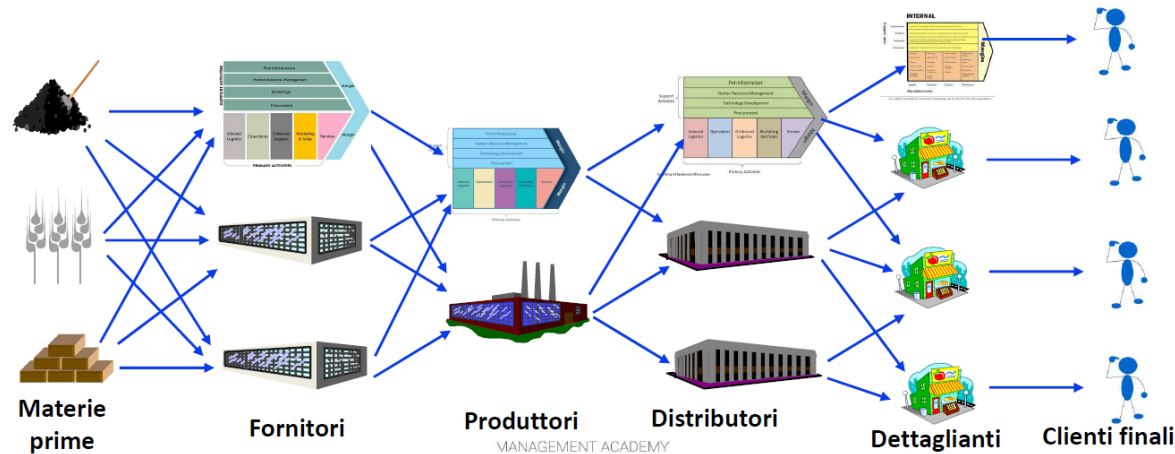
Materie prime

Fornitori

Produttori

MANAGEMENT ACADEMY

Distributori

Dettaglianti

Clienti finali

Firm Infrastructure
Human Resource Management
Technology
Procurement
Inbound Logistics
Operations
Outbound Logistics
Marketing & Sales
Services
Margin
SUPPORT ACTIVITIES
PRIMARY ACTIVITIES

Firm Infrastructure
Human Resource Management
Technology Development
Procurement
Inbound Logistics
Operations
Outbound Logistics
Marketing & Sales
Service
Margin
Support Activities
Primary Activities

INTERNAL
Margin